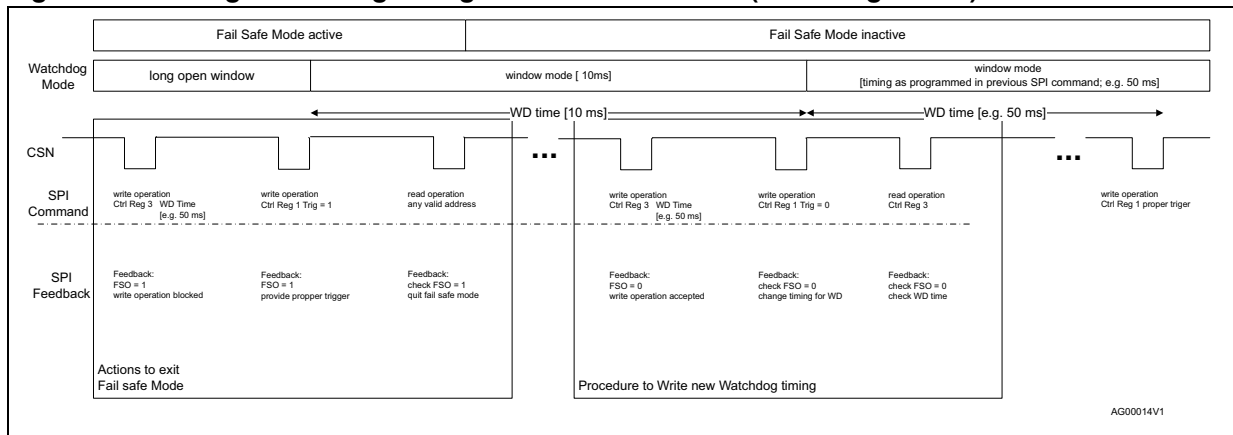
Fail Safe Mode active

Fail Safe Mode inactive

Watchdog Mode

long open window

window mode [ 10ms]

window mode
[timing as programmed in previous SPI command; e.g. 50 ms]

WD time [10 ms]

WD time [e.g. 50 ms]

CSN

...

...

SPI Command

write operation
Ctrl Reg 3 WD Time
[e.g. 50 ms]

write operation
Ctrl Reg 1 Trig = 1

read operation
any valid address

write operation
Ctrl Reg 3 WD Time
[e.g. 50 ms]

write operation
Ctrl Reg 1 Trig = 0

read operation
Ctrl Reg 3

write operation
Ctrl Reg 1 proper triger

SPI Feedback

Feedback:
FSO = 1
write operation blocked

Feedback:
FSO = 1
provide propper trigger

Feedback:
check FSO = 1
quit fail safe mode

Feedback:
FSO = 0
write operation accepted

Feedback:
check FSO = 0
change timing for WD

Feedback:
check FSO = 0
check WD time

Actions to exit
Fail safe Mode

Procedure to Write new Watchdog timing

AG00014V1